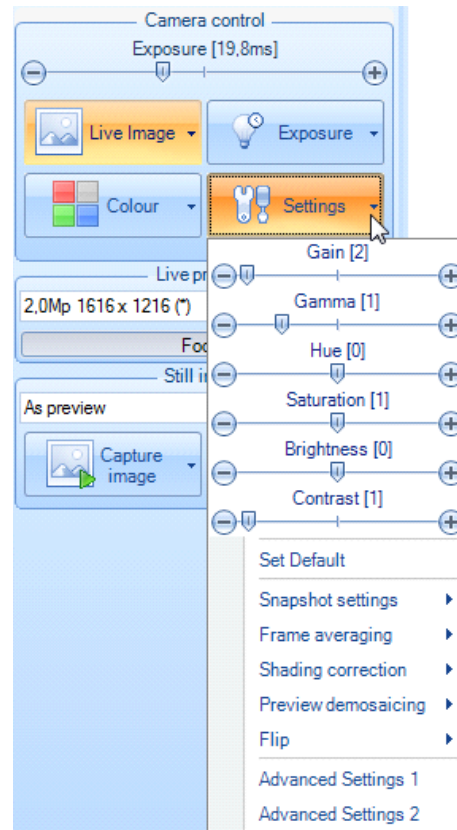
Camera control

Exposure [19,8ms]

Live Image

Exposure

Colour

Settings

Live pr

2,0Mp 1616 x 1216 (*)

Foc

Still i

As preview

Capture image

Gain [2]

Gamma [1]

Hue [0]

Saturation [1]

Brightness [0]

Contrast [1]

Set Default

Snapshot settings

Frame averaging

Shading correction

Preview demosaicing

Flip

Advanced Settings 1

Advanced Settings 2